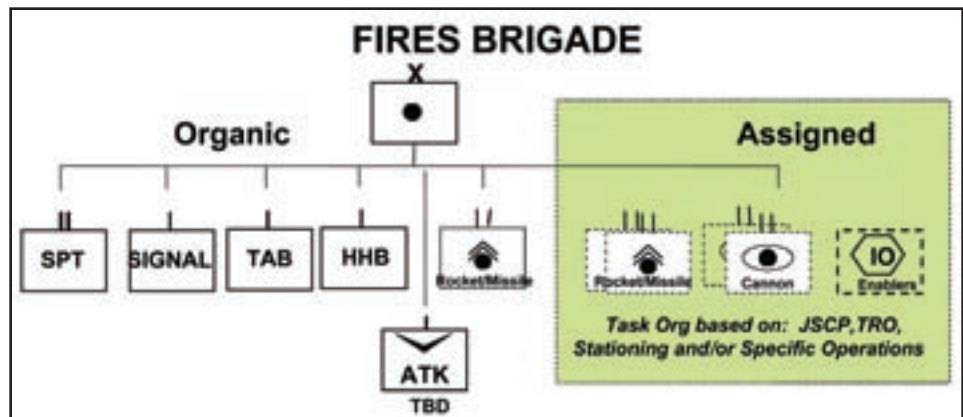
FIRES BRIGADE

X

Organic

Assigned

II

SPT

I

SIGNAL

I

TAB

I

HHB

I /

Rocket/Missile

I

ATK

TBD

I I I

Rocket/Missile

I I I

Cannon

IO

Enablers

Task Org based on: JSCP,TRO, Stationing and/or Specific Operations